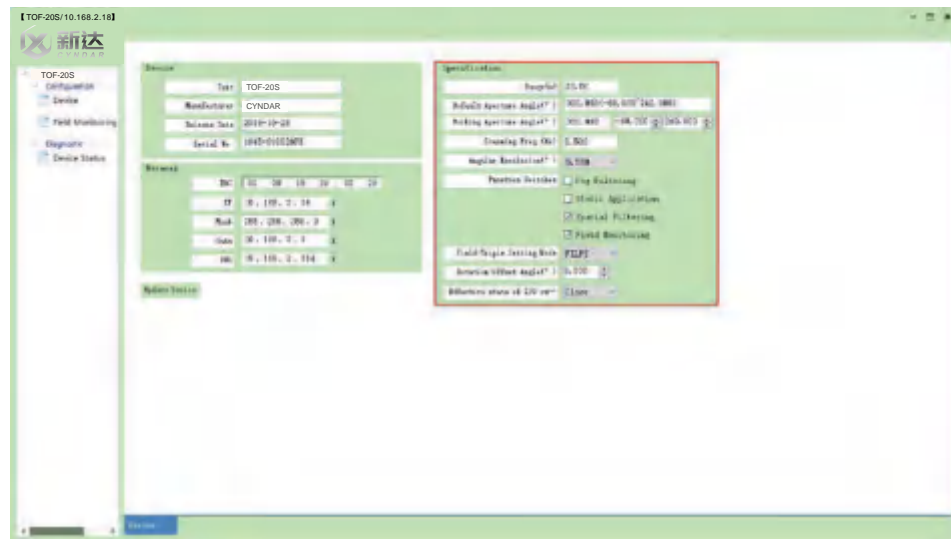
【TOF-20S/10.168.2.18】

新达
CYNDAR

TOF-20S
Configuration
Device
Field Monitoring
Diagnostic
Device Status

Device
Type TOF-20S
Manufacturer CYNDAR
Release Date 2019-10-28
Serial No 1845-0100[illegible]

Network
MAC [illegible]
IP 0 . 168 . 2 . 18
Mask 255 . 255 . 255 . 0
Gate 10 . 168 . 2 . 1
Host 10 . 168 . 2 . 114

Update Device

Specification
Range(m) 25.0
Default Aperture Angle(°) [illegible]
Working Aperture Angle(°) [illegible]
Scanning Freq (Hz) 5.000
Angular Resolution(°) 0.333
Function Switches
Fog Filtering
Static Application
Spatial Filtering
Field Monitoring
Field-Origin Setting Mode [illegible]
Rotation Offset Angle(°) 0.000
Reflectors above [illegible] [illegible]

Device